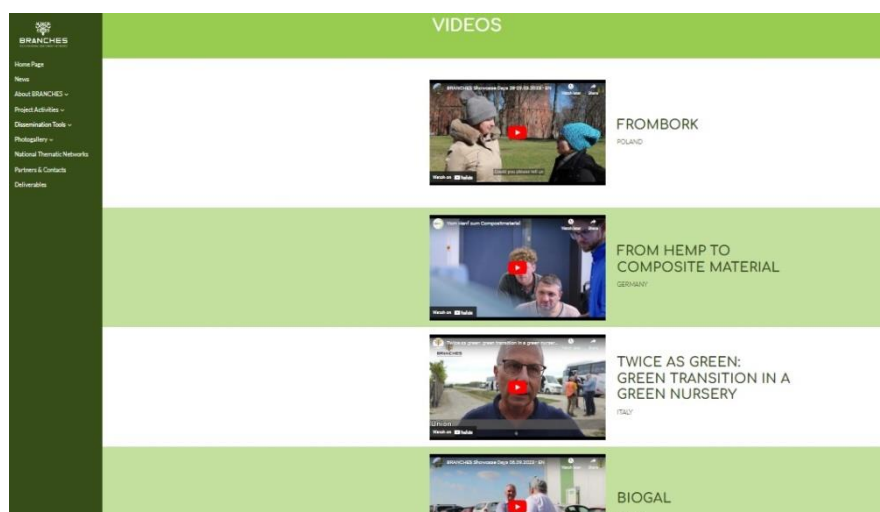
BRANCHES

Home Page
News
About BRANCHES
Project Activities
Dissemination Tools
Photogallery
National Thematic Networks
Partners & Contacts
Deliverables

VIDEOS

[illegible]
Watch on YouTube

FROMBORK
POLAND

Vom Hanf zum Compositmaterial
Watch on YouTube

FROM HEMP TO COMPOSITE MATERIAL
GERMANY

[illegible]
BRANCHES
Watch on YouTube

TWICE AS GREEN: GREEN TRANSITION IN A GREEN NURSERY
ITALY

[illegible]

BIOGAL